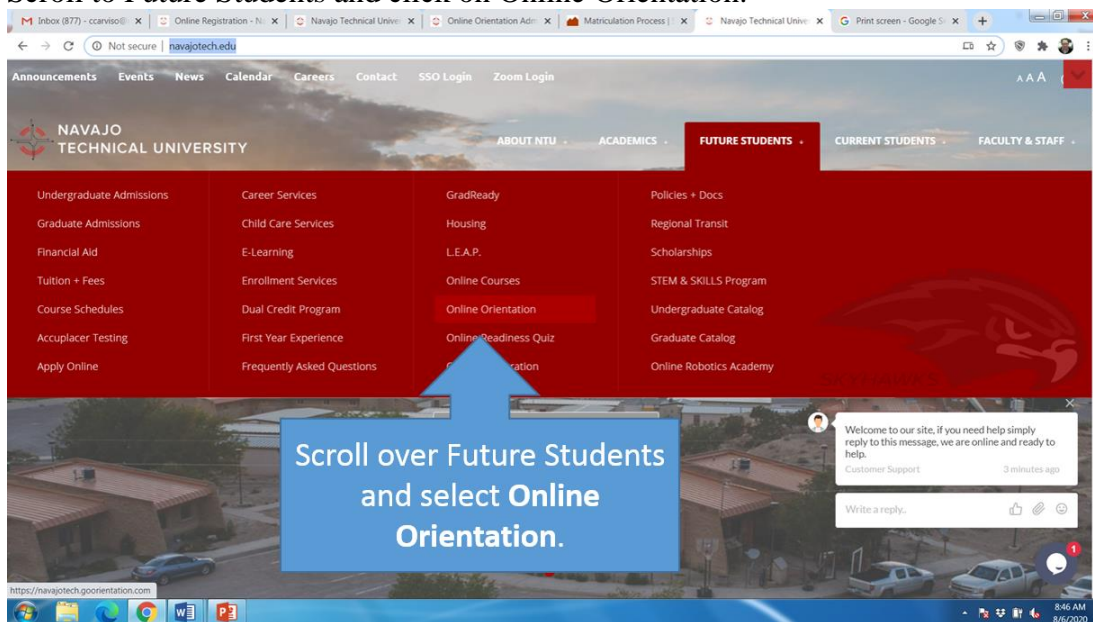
Scroll to Future Students and click on Online Orientation.

M Inbox (877) - ccarviso@ | Online Registration - N | Navajo Technical Unive | Online Orientation Adm | Matriculation Process | Navajo Technical Unive | G Print screen - Google S

Not secure | navajotech.edu

Announcements Events News Calendar Careers Contact SSO Login Zoom Login

AAA

NAVAJO TECHNICAL UNIVERSITY

ABOUT NTU ACADEMICS FUTURE STUDENTS CURRENT STUDENTS FACULTY & STAFF

Undergraduate Admissions
Graduate Admissions
Financial Aid
Tuition + Fees
Course Schedules
Accuplacer Testing
Apply Online

Career Services
Child Care Services
E-Learning
Enrollment Services
Dual Credit Program
First Year Experience
Frequently Asked Questions

GradReady
Housing
L.E.A.P.
Online Courses
Online Orientation
Online Readiness Quiz
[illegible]ation

Policies + Docs
Regional Transit
Scholarships
STEM & SKILLS Program
Undergraduate Catalog
Graduate Catalog
Online Robotics Academy

Scroll over Future Students and select **Online Orientation**.

Welcome to our site, if you need help simply reply to this message, we are online and ready to help.
Customer Support 3 minutes ago

Write a reply..

https://navajotech.goorientation.com

8:46 AM
8/6/2020